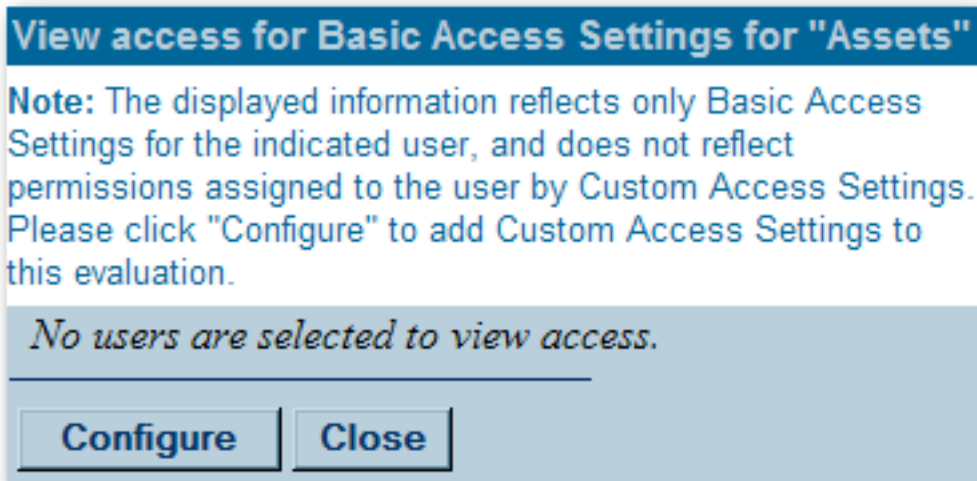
View access for Basic Access Settings for "Assets"

Note: The displayed information reflects only Basic Access Settings for the indicated user, and does not reflect permissions assigned to the user by Custom Access Settings. Please click "Configure" to add Custom Access Settings to this evaluation.

No users are selected to view access.

Configure Close